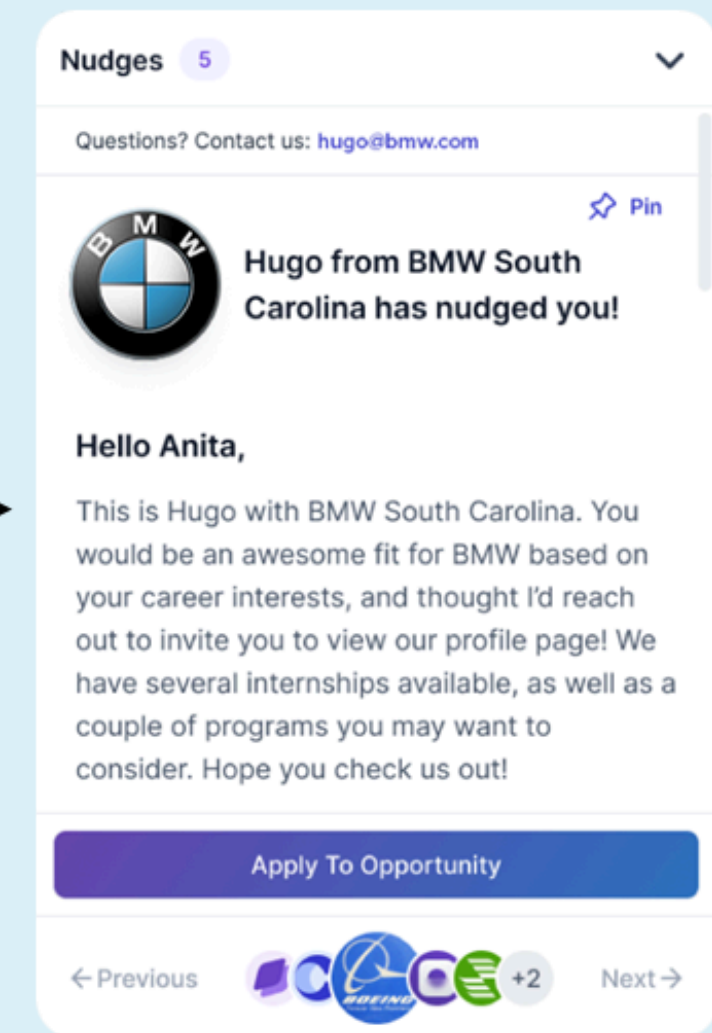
Nudges 5

Questions? Contact us: hugo@bmw.com

Pin

BMW

Hugo from BMW South Carolina has nudged you!

Hello Anita,

This is Hugo with BMW South Carolina. You would be an awesome fit for BMW based on your career interests, and thought I'd reach out to invite you to view our profile page! We have several internships available, as well as a couple of programs you may want to consider. Hope you check us out!

Apply To Opportunity

← Previous

BOEING

+2

Next →